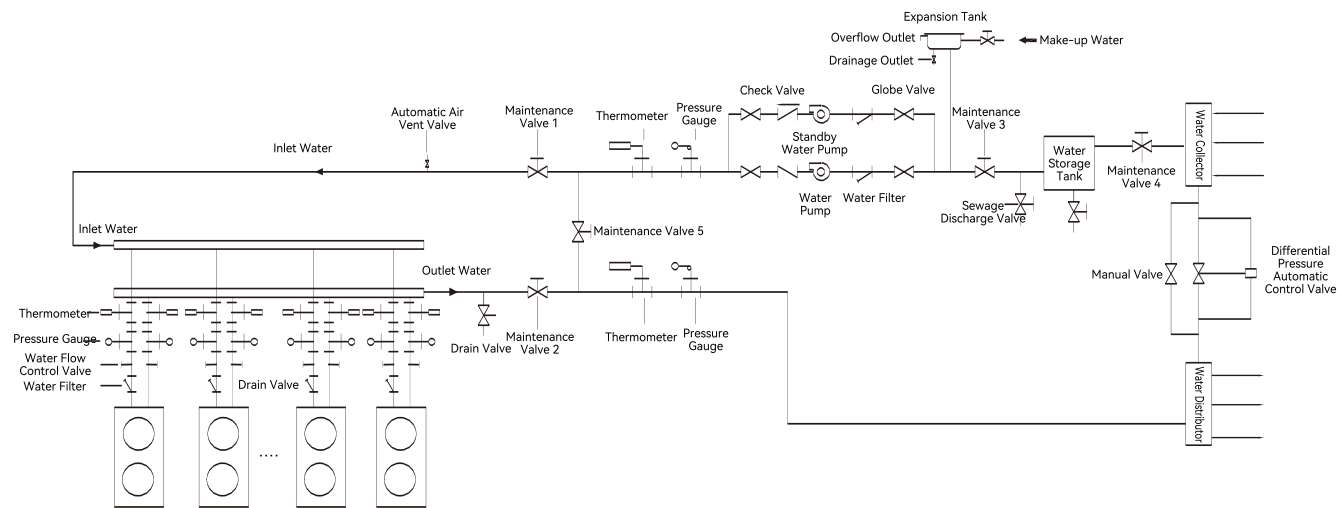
Expansion Tank
Overflow Outlet
Make-up Water
Drainage Outlet
Check Valve
Globe Valve
Automatic Air Vent Valve
Maintenance Valve 1
Thermometer
Pressure Gauge
Maintenance Valve 3
Standby Water Pump
Inlet Water
Water Storage Tank
Maintenance Valve 4
Water Collector
Water Pump
Water Filter
Sewage Discharge Valve
Inlet Water
Maintenance Valve 5
Differential Pressure Automatic Control Valve
Outlet Water
Manual Valve
Thermometer
Pressure Gauge
Water Flow Control Valve
Water Filter
Drain Valve
Maintenance Valve 2
Thermometer
Pressure Gauge
Drain Valve
Water Distributor
....